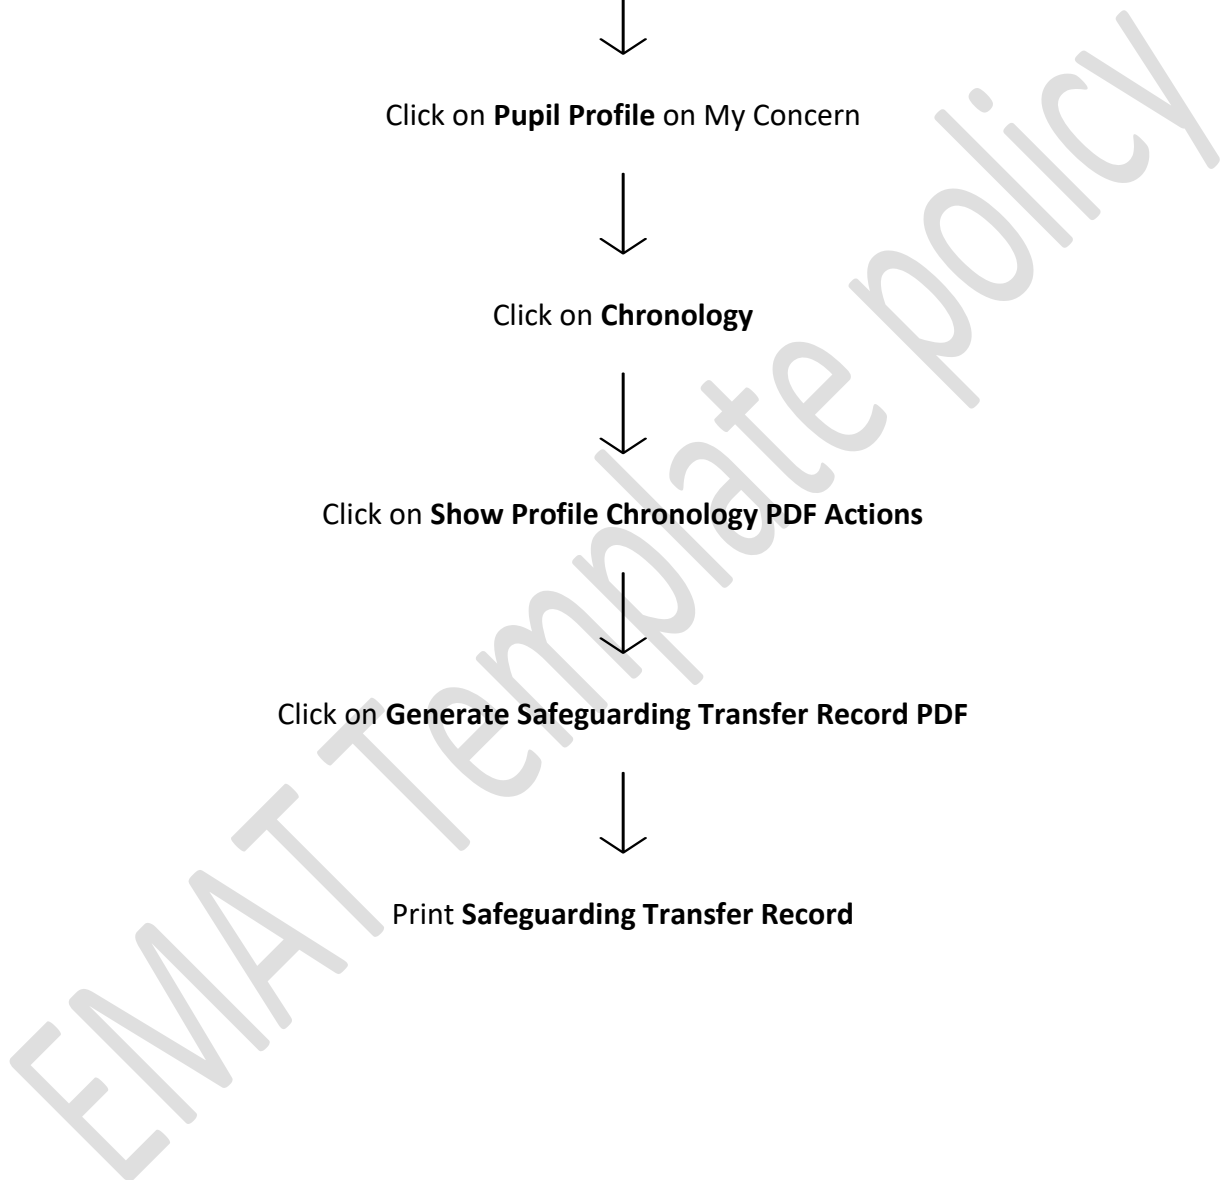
Click on **Pupil Profile** on My Concern

Click on **Chronology**

Click on **Show Profile Chronology PDF Actions**

Click on **Generate Safeguarding Transfer Record PDF**

Print **Safeguarding Transfer Record**

EMAT Template policy